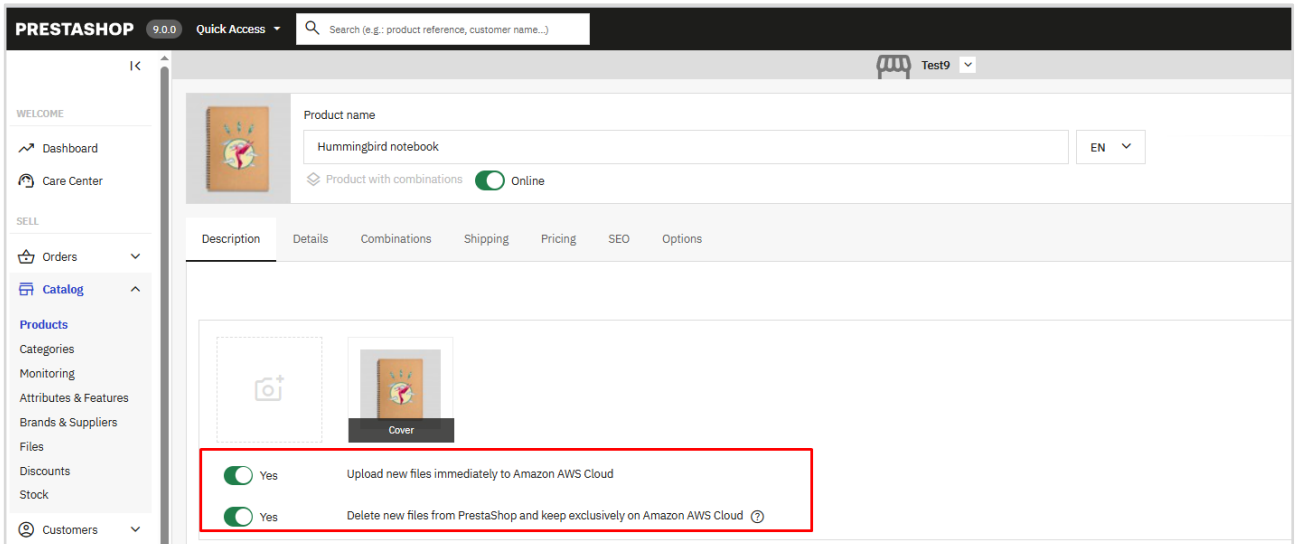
PRESTASHOP 9.0.0 Quick Access

Search (e.g.: product reference, customer name...)

Test9

WELCOME

Dashboard

Care Center

SELL

Orders

Catalog

Products

Categories

Monitoring

Attributes & Features

Brands & Suppliers

Files

Discounts

Stock

Customers

Product name

Hummingbird notebook

EN

Product with combinations

Online

Description Details Combinations Shipping Pricing SEO Options

Cover

Yes Upload new files immediately to Amazon AWS Cloud

Yes Delete new files from PrestaShop and keep exclusively on Amazon AWS Cloud